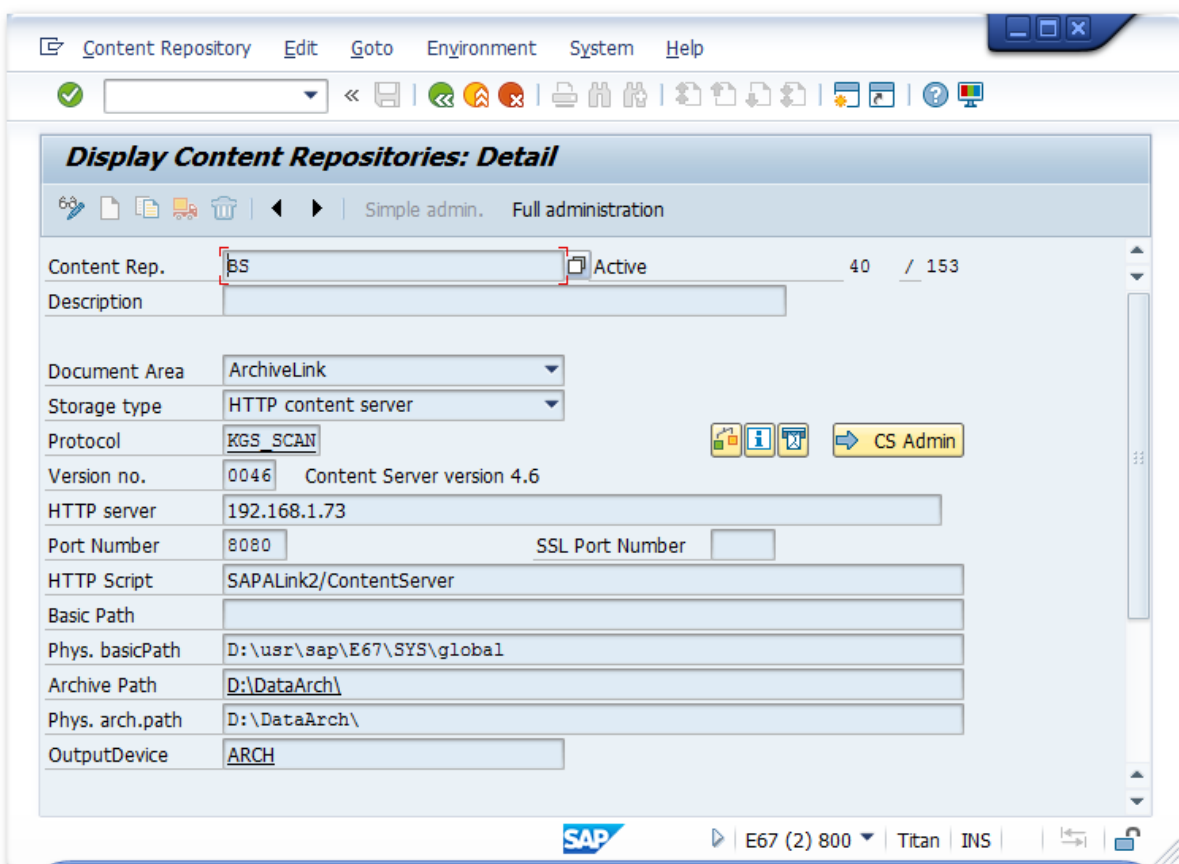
Content Repository Edit Goto Environment System Help

Display Content Repositories: Detail

Simple admin. Full administration

| | |
|---|---|
| Content Rep. | BS |
| Description | |
| Document Area | ArchiveLink |
| Storage type | HTTP content server |
| Protocol | KGS_SCAN |
| Version no. | 0046 Content Server version 4.6 |
| HTTP server | 192.168.1.73 |
| Port Number | 8080 |
| HTTP Script | SAPALink2/ContentServer |
| Basic Path | |
| Phys. basicPath | D:\usr\sap\E67\SYS\global |
| Archive Path | D:\DataArch\ |
| Phys. arch.path | D:\DataArch\ |
| OutputDevice | ARCH |

Active 40 / 153

CS Admin

SSL Port Number

SAP E67 (2) 800 Titan INS